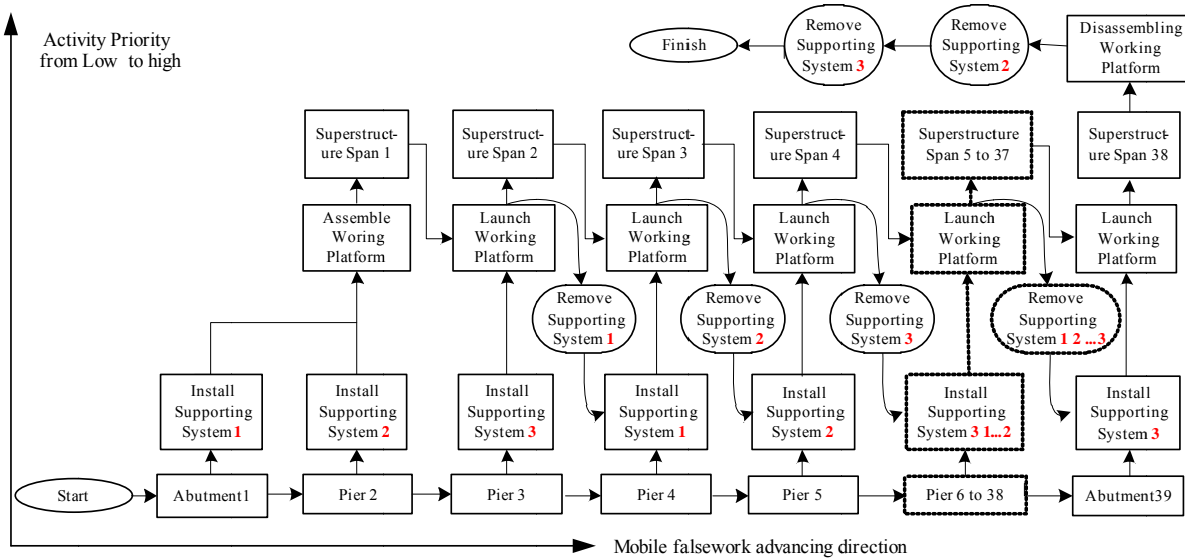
Activity Priority from Low to high

Finish

Remove Supporting System 3

Remove Supporting System 2

Disassembling Working Platform

Superstructure Span 1

Superstructure Span 2

Superstructure Span 3

Superstructure Span 4

Superstructure Span 5 to 37

Superstructure Span 38

Assemble Woring Platform

Launch Working Platform

Launch Working Platform

Launch Working Platform

Launch Working Platform

Launch Working Platform

Remove Supporting System 1

Remove Supporting System 2

Remove Supporting System 3

Remove Supporting System 1 2 ...3

Install Supporting System 1

Install Supporting System 2

Install Supporting System 3

Install Supporting System 1

Install Supporting System 2

Install Supporting System 3 1...2

Install Supporting System 3

Start

Abutment1

Pier 2

Pier 3

Pier 4

Pier 5

Pier 6 to 38

Abutment39

Mobile falsework advancing direction